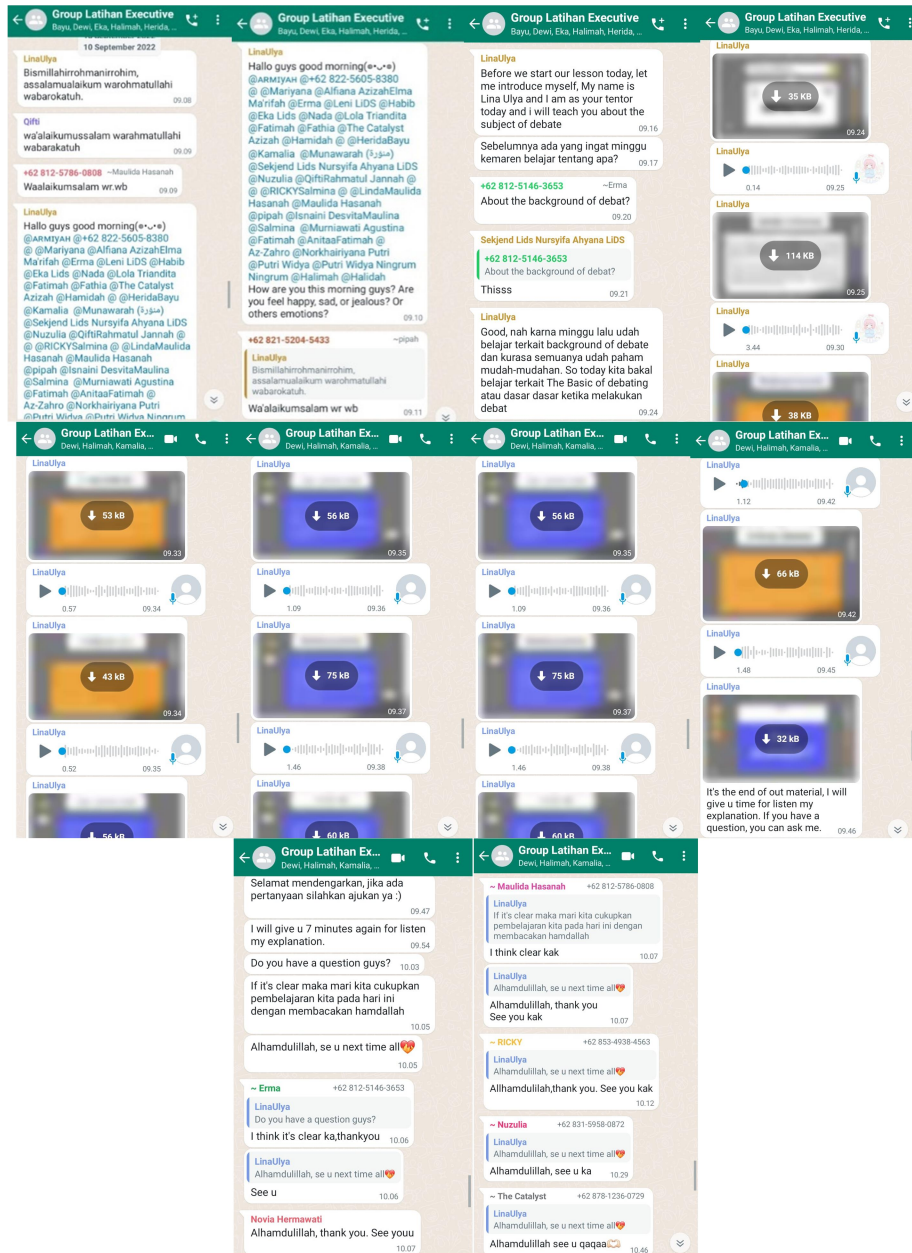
Group Latihan Executive
Bayu, Dewi, Eka, Halimah, Herida, ...

10 September 2022

LinaUlya
Bismillahirrohmanirrohim, assalamualaikum warohmatullahi wabarokatuh. 09.08

Qifti
wa'alaikumussalam warahmatullahi wabarakatuh 09.09

+62 812-5786-0808 ~Maulida Hasanah
Waalaikumsalam wr.wb 09.09

LinaUlya
Hallo guys good morning(•ᴗ•) @ARMIYAH @+62 822-5605-8380 @ @Mariyana @Alfiana AzizahElma Ma'rifah @Erma @Leni LiDS @Habib @Eka Lids @Nada @Lola Triandita @Fatimah @Fathia @The Catalyst Azizah @Hamidah @ @HeridaBayu @Kamalia @Munawarah (منورة) @Sekjend Lids Nursyifa Ahyana LiDS @Nuzulia @QiftiRahmatul Jannah @ @RICKYSalmina @ @LindaMaulida Hasanah @Maulida Hasanah @pipah @Isnaini DesvitaMaulina @Salmina @Murniawati Agustina @Fatimah @AnitaaFatimah @ Az-Zahro @Norkhairiyana Putri @Putri Widya @Putri Widya Ningrum

Group Latihan Executive
Bayu, Dewi, Eka, Halimah, Herida, ...

LinaUlya
Hallo guys good morning(•ᴗ•) @ARMIYAH @+62 822-5605-8380 @ @Mariyana @Alfiana AzizahElma Ma'rifah @Erma @Leni LiDS @Habib @Eka Lids @Nada @Lola Triandita @Fatimah @Fathia @The Catalyst Azizah @Hamidah @ @HeridaBayu @Kamalia @Munawarah (منورة) @Sekjend Lids Nursyifa Ahyana LiDS @Nuzulia @QiftiRahmatul Jannah @ @RICKYSalmina @ @LindaMaulida Hasanah @Maulida Hasanah @pipah @Isnaini DesvitaMaulina @Salmina @Murniawati Agustina @Fatimah @AnitaaFatimah @ Az-Zahro @Norkhairiyana Putri @Putri Widya @Putri Widya Ningrum Ningrum @Halimah @Halidah
How are you this morning guys? Are you feel happy, sad, or jealous? Or others emotions? 09.10

+62 821-5204-5433 ~pipah
LinaUlya
Bismillahirrohmanirrohim, assalamualaikum warohmatullahi wabarokatuh.
Wa'alaikumsalam wr wb 09.11

Group Latihan Executive
Bayu, Dewi, Eka, Halimah, Herida, ...

LinaUlya
Before we start our lesson today, let me introduce myself, My name is Lina Ulya and I am as your tentor today and i will teach you about the subject of debate 09.16

Sebelumnya ada yang ingat minggu kemaren belajar tentang apa? 09.17

+62 812-5146-3653 ~Erma
About the background of debat? 09.20

Sekjend Lids Nursyifa Ahyana LiDS
+62 812-5146-3653
About the background of debat?
Thisss 09.21

LinaUlya
Good, nah karna minggu lalu udah belajar terkait background of debate dan kurasa semuanya udah paham mudah-mudahan. So today kita bakal belajar terkait The Basic of debating atau dasar dasar ketika melakukan debat 09.24

Group Latihan Executive
Bayu, Dewi, Eka, Halimah, Herida, ...

LinaUlya
35 KB 09.24
0.14 09.25
LinaUlya
114 KB 09.25
LinaUlya
3.44 09.30
LinaUlya
38 KB

Group Latihan Ex...
Dewi, Halimah, Kamalia, ...
LinaUlya
53 kB 09.33
LinaUlya
0.57 09.34
LinaUlya
43 kB 09.34
LinaUlya
0.52 09.35
LinaUlya
56 kB

Group Latihan Ex...
Dewi, Halimah, Kamalia, ...
LinaUlya
56 kB 09.35
LinaUlya
1.09 09.36
LinaUlya
75 kB 09.37
LinaUlya
1.46 09.38
LinaUlya
60 kB

Group Latihan Ex...
Dewi, Halimah, Kamalia, ...
LinaUlya
56 kB 09.35
LinaUlya
1.09 09.36
LinaUlya
75 kB 09.37
LinaUlya
1.46 09.38
LinaUlya
60 kB

Group Latihan Ex...
Dewi, Halimah, Kamalia, ...
LinaUlya
1.12 09.42
LinaUlya
66 kB 09.42
LinaUlya
1.48 09.45
LinaUlya
32 kB
It's the end of out material, I will give u time for listen my explanation. If you have a question, you can ask me. 09.46

Group Latihan Ex...
Dewi, Halimah, Kamalia, ...
Selamat mendengarkan, jika ada pertanyaan silahkan ajukan ya :) 09.47
I will give u 7 minutes again for listen my explanation. 09.54
Do you have a question guys? 10.03
If it's clear maka mari kita cukupkan pembelajaran kita pada hari ini dengan membacakan hamdallah 10.05
Alhamdulillah, se u next time all💖 10.05

~ Erma +62 812-5146-3653
LinaUlya
Do you have a question guys?
I think it's clear ka,thankyou 10.06

LinaUlya
Alhamdulillah, se u next time all💖
See u 10.06

Novia Hermawati
Alhamdulillah, thank you. See youu 10.07

Group Latihan Ex...
Dewi, Halimah, Kamalia, ...
~ Maulida Hasanah +62 812-5786-0808
LinaUlya
If it's clear maka mari kita cukupkan pembelajaran kita pada hari ini dengan membacakan hamdallah
I think clear kak 10.07

LinaUlya
Alhamdulillah, se u next time all💖
Alhamdulillah, thank you
See you kak 10.07

~ RICKY +62 853-4938-4563
LinaUlya
Alhamdulillah, se u next time all💖
Allhamdulillah,thank you. See you kak 10.12

~ Nuzulia +62 831-5958-0872
LinaUlya
Alhamdulillah, se u next time all💖
Alhamdulillah, see u ka 10.29

~ The Catalyst +62 878-1236-0729
LinaUlya
Alhamdulillah, se u next time all💖
Alhamdulillah see u qaqaa🙏 10.46